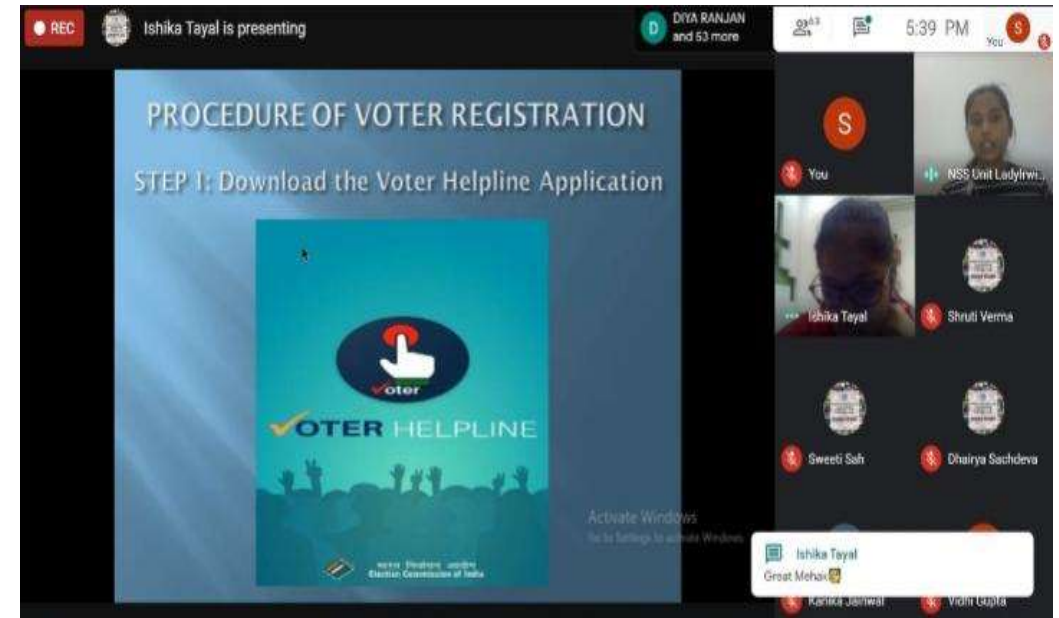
REC

Ishika Tayal is presenting

D DIYA RANJAN and 53 more

63

5:39 PM

You

PROCEDURE OF VOTER REGISTRATION

STEP 1: Download the Voter Helpline Application

voter

VOTER HELPLINE

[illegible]
Election Commission of India

Activate Windows
Go to Settings to activate Windows.

S

You

NSS Unit Ladyirwi...

Ishika Tayal

Shruti Verma

Sweeti Sah

Dhairya Sachdeva

Ishika Tayal
Great Mehak

Kanika Jainwal

Vidhi Gupta